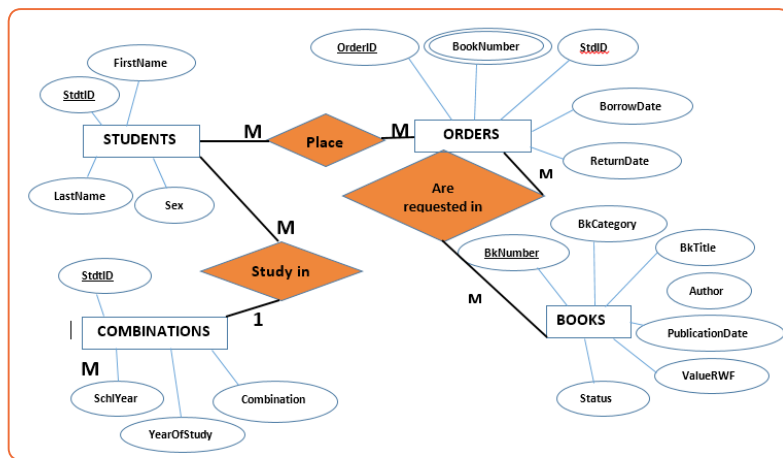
FirstName

StdtID

STUDENTS

LastName

Sex

M

Place

M

OrderID

BookNumber

StdID

BorrowDate

ORDERS

ReturnDate

M

Are requested in

M

Study in

StdtID

1

COMBINATIONS

M

SchlYear

YearOfStudy

Combination

BkCategory

BkNumber

BkTitle

Author

M

BOOKS

PublicationDate

ValueRWF

Status